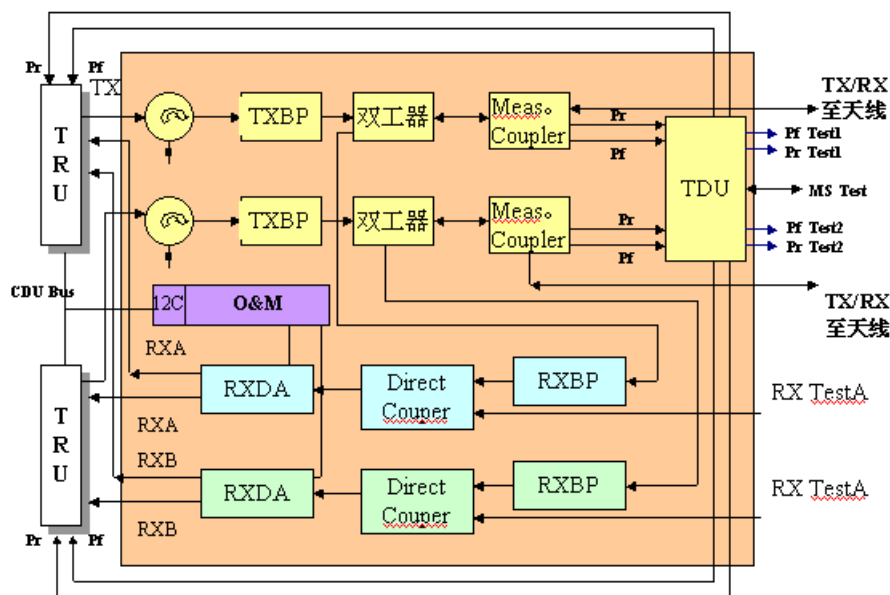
Pr
Pf
TX
T
R
U
TXBP
双工器
Meas。
Coupler
TX/RX
至天线
Pr
Pf
TDU
Pf Test1
Pr Test1
MS Test
TXBP
双工器
Meas。
Coupler
Pr
Pf
Pf Test2
Pr Test2
CDU Bus
12C
O&M
TX/RX
至天线
RXA
RXDA
Direct
Couper
RXBP
RX TestA
T
R
U
RXA
RXB
RXDA
Direct
Couper
RXBP
RX TestA
RXB
Pr
Pf